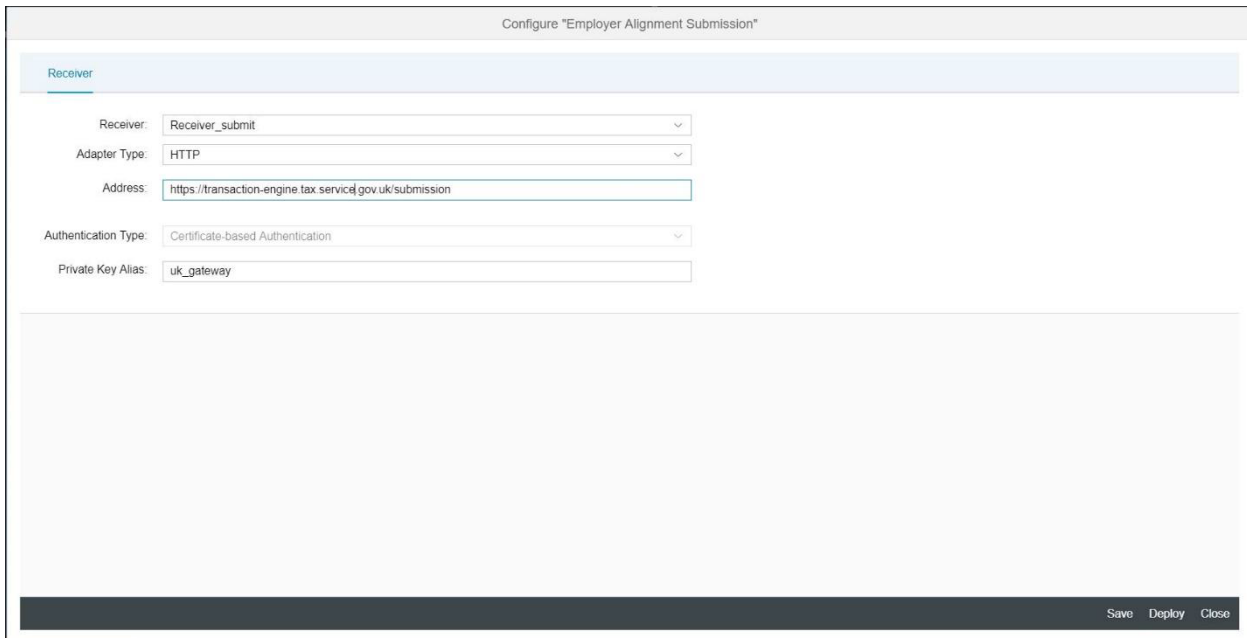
Configure "Employer Alignment Submission"

Receiver

Receiver: Receiver_submit

Adapter Type: HTTP

Address: https://transaction-engine.tax.service.gov.uk/submission

Authentication Type: Certificate-based Authentication

Private Key Alias: uk_gateway

Save Deploy Close